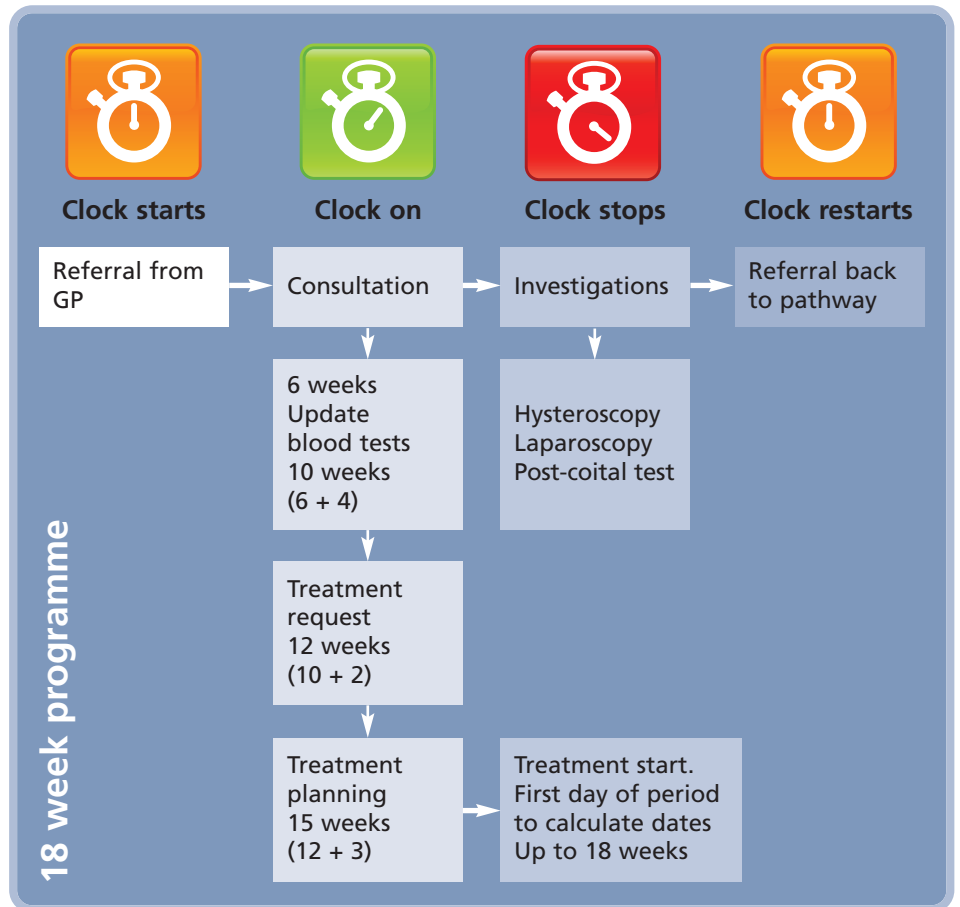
Clock starts

Clock on

Clock stops

Clock restarts

Referral from GP

Consultation

Investigations

Referral back to pathway

6 weeks
Update blood tests
10 weeks
(6 + 4)

Hysteroscopy
Laparoscopy
Post-coital test

Treatment request
12 weeks
(10 + 2)

Treatment planning
15 weeks
(12 + 3)

Treatment start.
First day of period to calculate dates
Up to 18 weeks

18 week programme